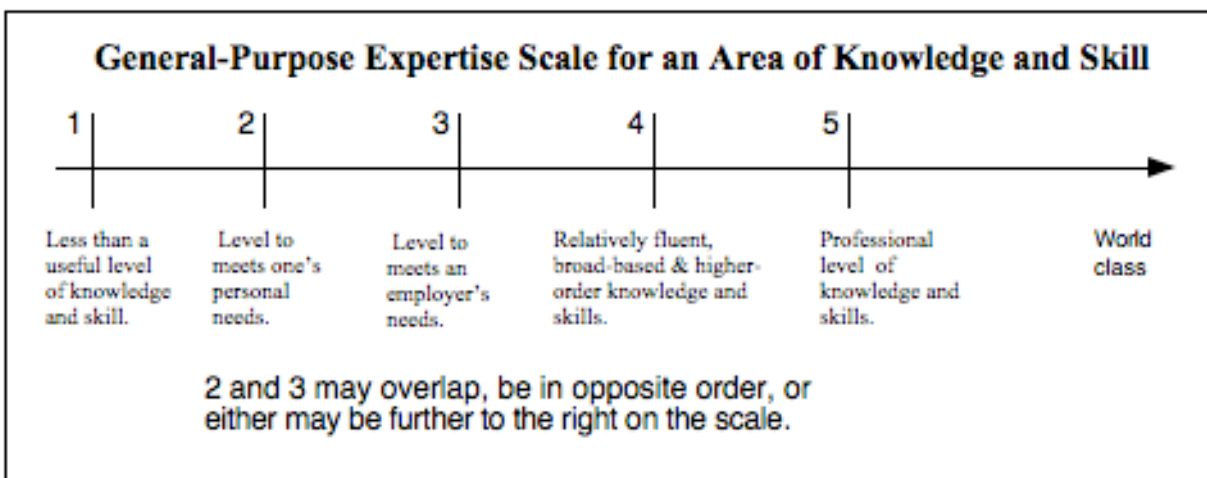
General-Purpose Expertise Scale for an Area of Knowledge and Skill

1

2

3

4

5

Less than a useful level of knowledge and skill.

Level to meets one's personal needs.

Level to meets an employer's needs.

Relatively fluent, broad-based & higher-order knowledge and skills.

Professional level of knowledge and skills.

World class

2 and 3 may overlap, be in opposite order, or either may be further to the right on the scale.